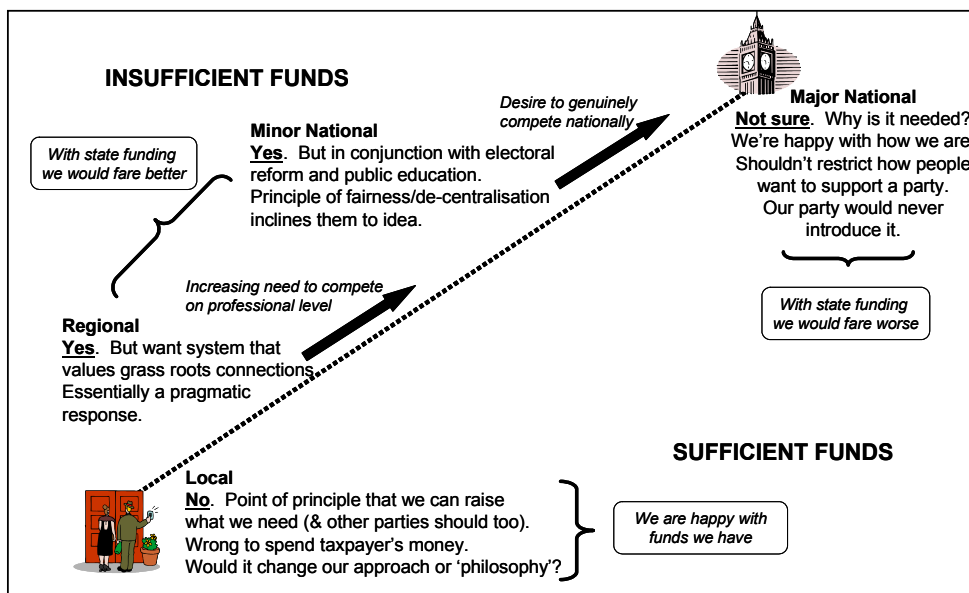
INSUFFICIENT FUNDS

With state funding we would fare better

Minor National
Yes. But in conjunction with electoral reform and public education. Principle of fairness/de-centralisation inclines them to idea.

Desire to genuinely compete nationally

Major National
Not sure. Why is it needed? We're happy with how we are. Shouldn't restrict how people want to support a party. Our party would never introduce it.

With state funding we would fare worse

Increasing need to compete on professional level

Regional
Yes. But want system that values grass roots connections. Essentially a pragmatic response.

SUFFICIENT FUNDS

Local
No. Point of principle that we can raise what we need (& other parties should too). Wrong to spend taxpayer's money. Would it change our approach or 'philosophy'?

We are happy with funds we have